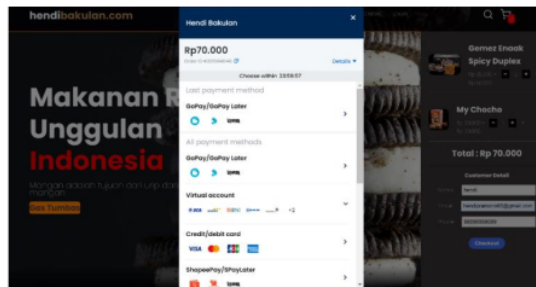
hendibakulan.com

Makanan R
Unggulan
Indonesia

Gas Tumbas

Hendi Bakulan
×
Rp70.000
Details
Choose within 23:59:57
Last payment method
GoPay/GoPay Later
All payment methods
GoPay/GoPay Later
Virtual account
+2
Credit/debit card
VISA
ShopeePay/SPayLater

Gemez Enaak Spicy Duplex
My Chocho
Total : Rp 70.000
Customer Detail
hendi
Checkout